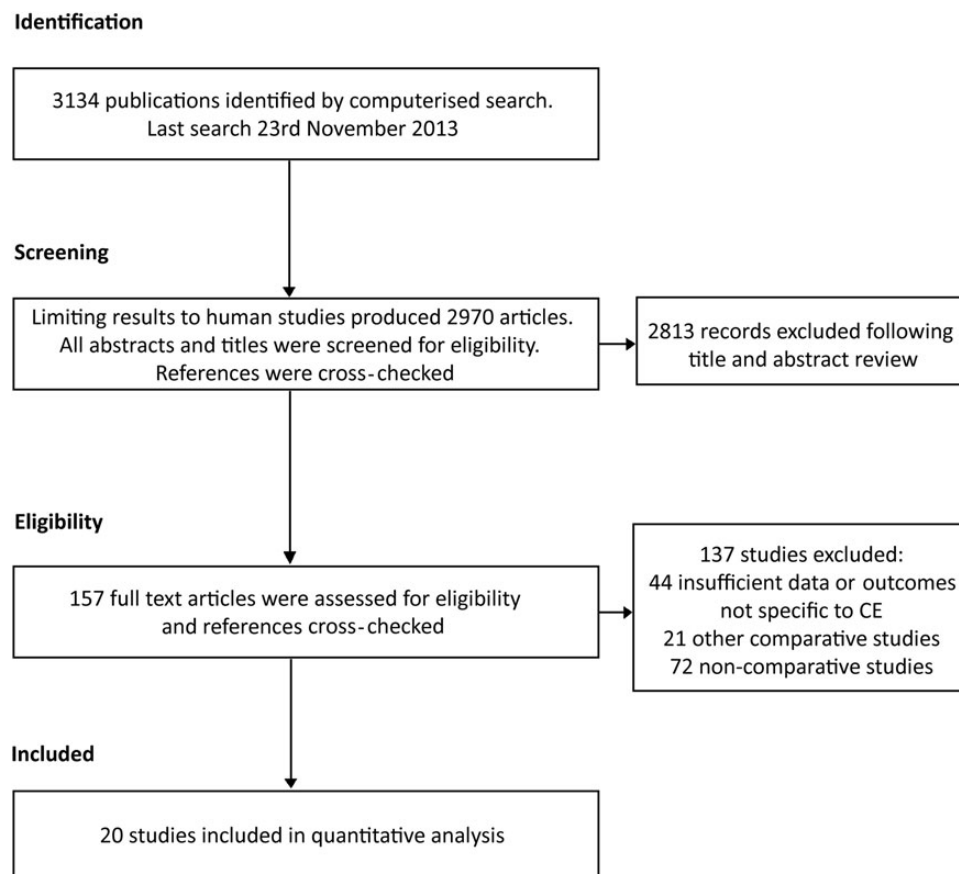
Identification

3134 publications identified by computerised search. Last search 23rd November 2013

Screening

Limiting results to human studies produced 2970 articles. All abstracts and titles were screened for eligibility. References were cross-checked

2813 records excluded following title and abstract review

Eligibility

157 full text articles were assessed for eligibility and references cross-checked

137 studies excluded:
44 insufficient data or outcomes not specific to CE
21 other comparative studies
72 non-comparative studies

Included

20 studies included in quantitative analysis